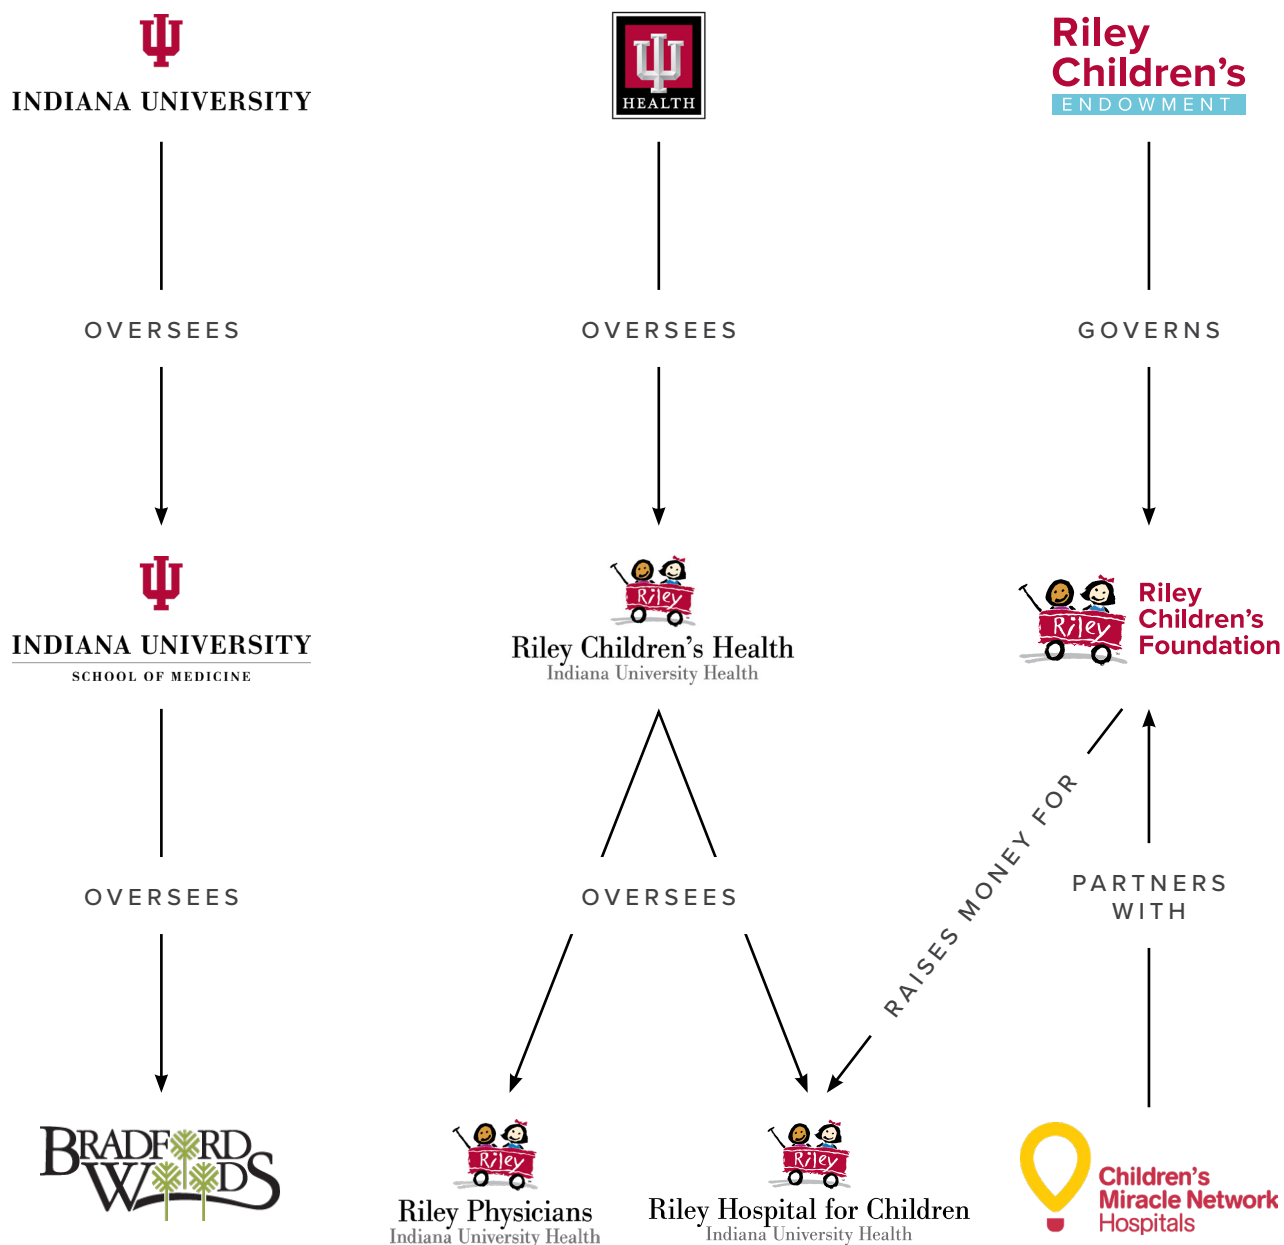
INDIANA UNIVERSITY

HEALTH

Riley Children's ENDOWMENT

OVERSEES

OVERSEES

GOVERNS

INDIANA UNIVERSITY
SCHOOL OF MEDICINE

Riley

Riley Children's Health
Indiana University Health

Riley

Riley Children's Foundation

OVERSEES

OVERSEES

RAISES MONEY FOR

PARTNERS WITH

BRADFORD WOODS

Riley

Riley Physicians
Indiana University Health

Riley

Riley Hospital for Children
Indiana University Health

Children's Miracle Network Hospitals